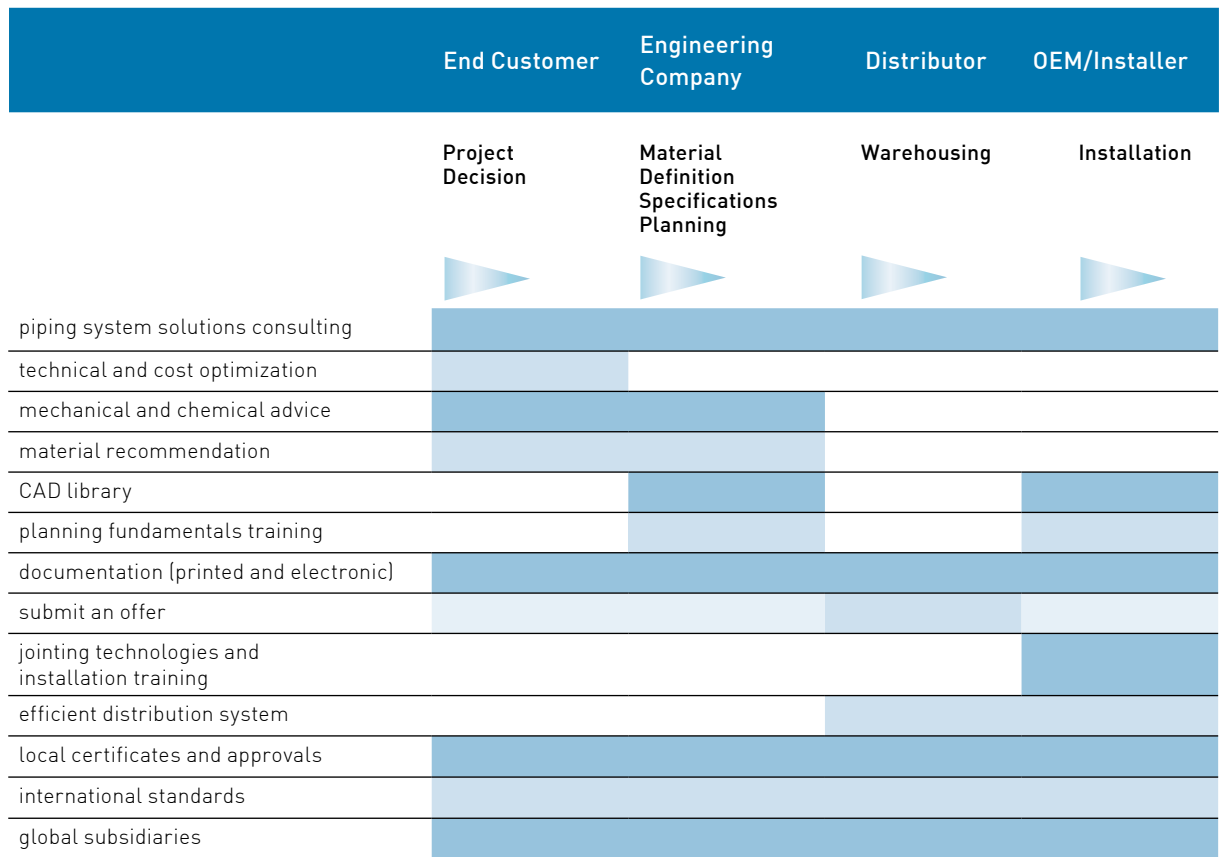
| | End Customer | Engineering Company | Distributor | OEM/Installer |
|---|---|---|---|---|
| | Project Decision | Material Definition Specifications Planning | Warehousing | Installation |
| piping system solutions consulting | | | | |
| technical and cost optimization | | | | |
| mechanical and chemical advice | | | | |
| material recommendation | | | | |
| CAD library | | | | |
| planning fundamentals training | | | | |
| documentation (printed and electronic) | | | | |
| submit an offer | | | | |
| jointing technologies and installation training | | | | |
| efficient distribution system | | | | |
| local certificates and approvals | | | | |
| international standards | | | | |
| global subsidiaries | | | | |